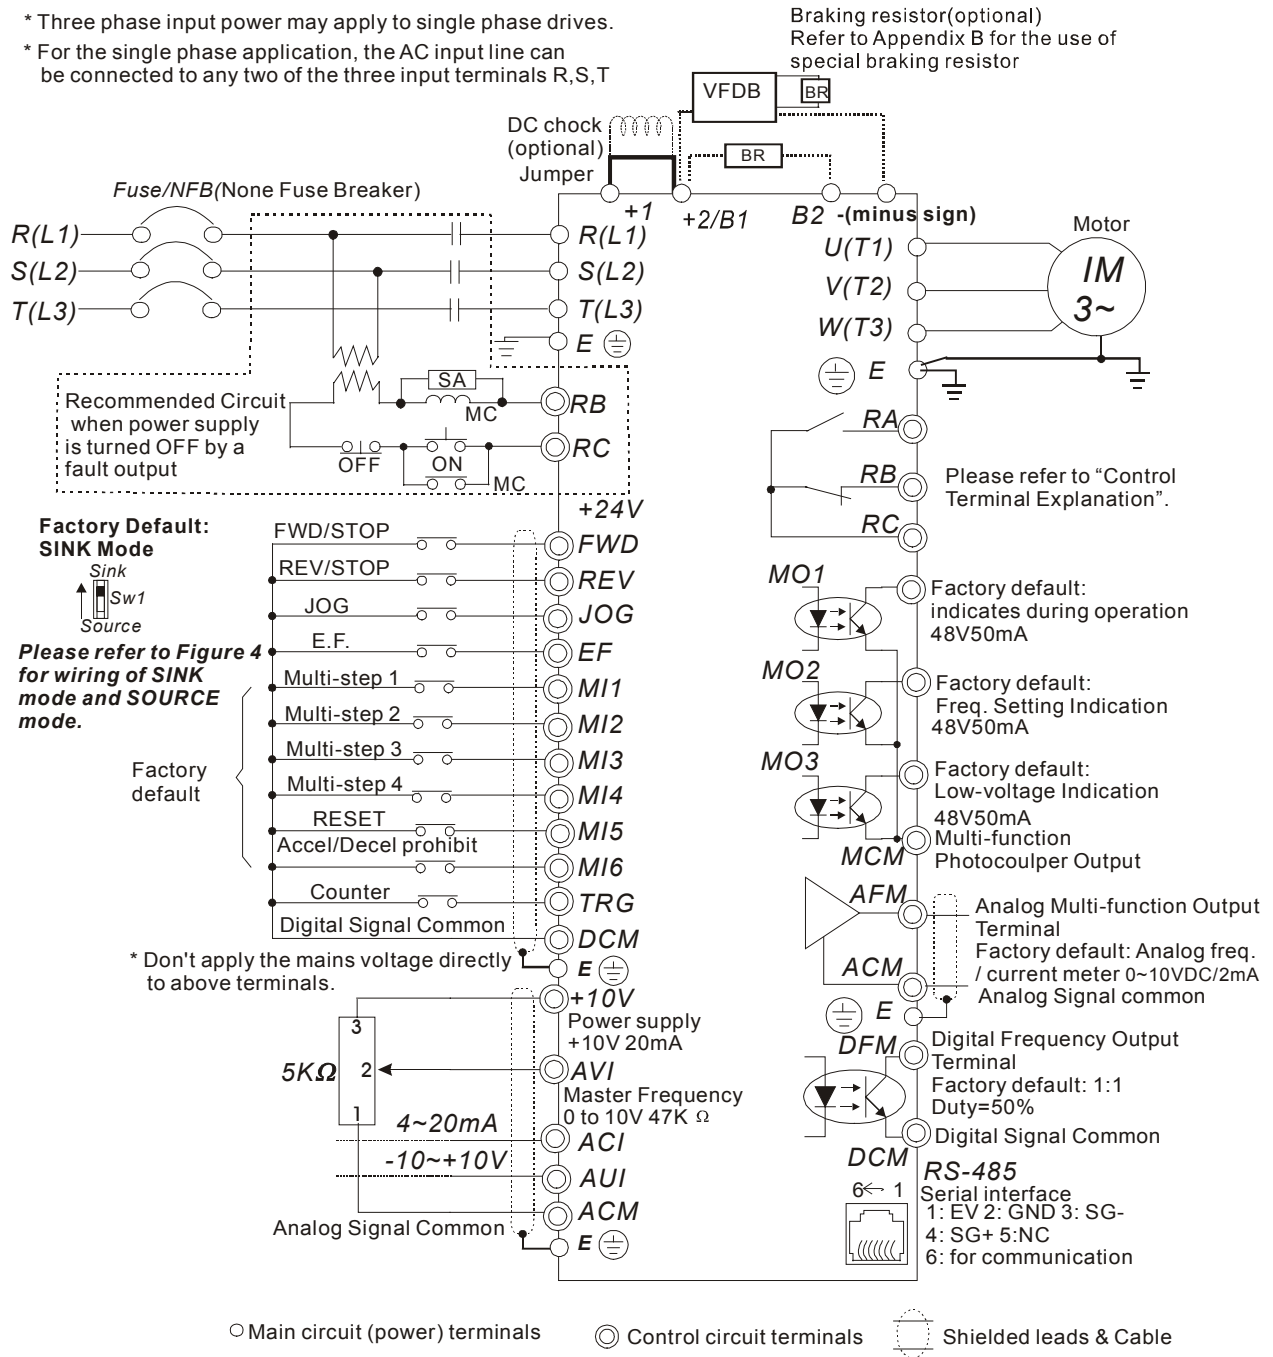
* Three phase input power may apply to single phase drives.

* For the single phase application, the AC input line can be connected to any two of the three input terminals R,S,T

Braking resistor(optional)
Refer to Appendix B for the use of special braking resistor

VFDB
BR

DC chock (optional)
Jumper

BR

Fuse/NFB(None Fuse Breaker)

+1
+2/B1
B2
-(minus sign)

Motor

R(L1)
S(L2)
T(L3)

R(L1)
S(L2)
T(L3)
E

U(T1)
V(T2)
W(T3)

IM
3~

E

SA
MC
RB
RC

Recommended Circuit when power supply is turned OFF by a fault output

OFF
ON
MC

RA
RB
RC

Please refer to "Control Terminal Explanation".

+24V

Factory Default: SINK Mode
Sink
Sw1
Source

Please refer to Figure 4 for wiring of SINK mode and SOURCE mode.

FWD/STOP
REV/STOP
JOG
E.F.
Multi-step 1
Multi-step 2
Multi-step 3
Multi-step 4
RESET
Accel/Decel prohibit
Counter
Digital Signal Common

FWD
REV
JOG
EF
MI1
MI2
MI3
MI4
MI5
MI6
TRG
DCM
E

Factory default

MO1
Factory default: indicates during operation 48V50mA

MO2
Factory default: Freq. Setting Indication 48V50mA

MO3
Factory default: Low-voltage Indication 48V50mA

MCM
Multi-function Photocoulper Output

AFM
Analog Multi-function Output Terminal
Factory default: Analog freq. / current meter 0~10VDC/2mA

ACM
Analog Signal common

E

* Don't apply the mains voltage directly to above terminals.

+10V
Power supply +10V 20mA

5KΩ
3
2
1

AVI
Master Frequency 0 to 10V 47K Ω

4~20mA
ACI

-10~+10V
AUI

ACM
Analog Signal Common
E

DFM
Digital Frequency Output Terminal
Factory default: 1:1 Duty=50%

DCM
Digital Signal Common

RS-485
Serial interface
1: EV 2: GND 3: SG-
4: SG+ 5:NC
6: for communication

6← 1

Main circuit (power) terminals
Control circuit terminals
Shielded leads & Cable